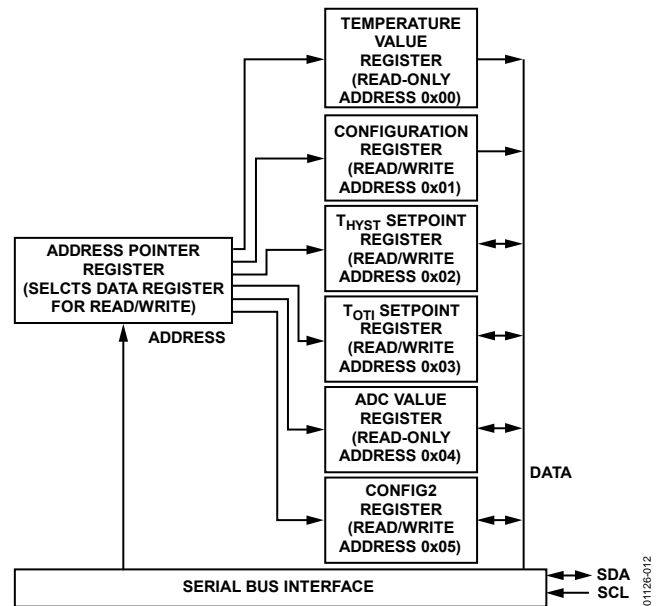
TEMPERATURE VALUE REGISTER (READ-ONLY ADDRESS 0x00)

CONFIGURATION REGISTER (READ/WRITE ADDRESS 0x01)

$T_{HYST}$ SETPOINT REGISTER (READ/WRITE ADDRESS 0x02)

ADDRESS POINTER REGISTER (SELCTS DATA REGISTER FOR READ/WRITE)

ADDRESS

$T_{OTI}$ SETPOINT REGISTER (READ/WRITE ADDRESS 0x03)

ADC VALUE REGISTER (READ-ONLY ADDRESS 0x04)

DATA

CONFIG2 REGISTER (READ/WRITE ADDRESS 0x05)

SERIAL BUS INTERFACE

SDA
SCL

01126-012